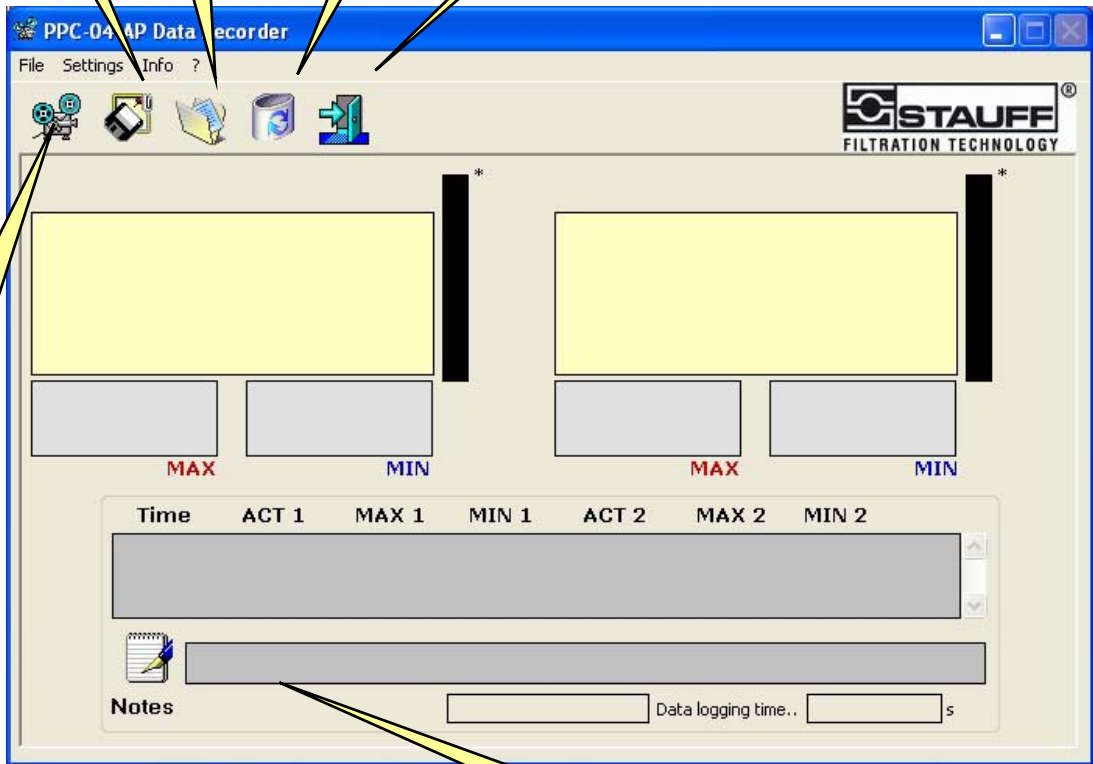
PPC-04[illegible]AP Data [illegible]ecorder

File Settings Info ?

STAUFF®
FILTRATION TECHNOLOGY

*

*

MAX MIN

MAX MIN

| Time | ACT 1 | MAX 1 | MIN 1 | ACT 2 | MAX 2 | MIN 2 |
|---|---|---|---|---|---|---|

Notes

Data logging time.. s